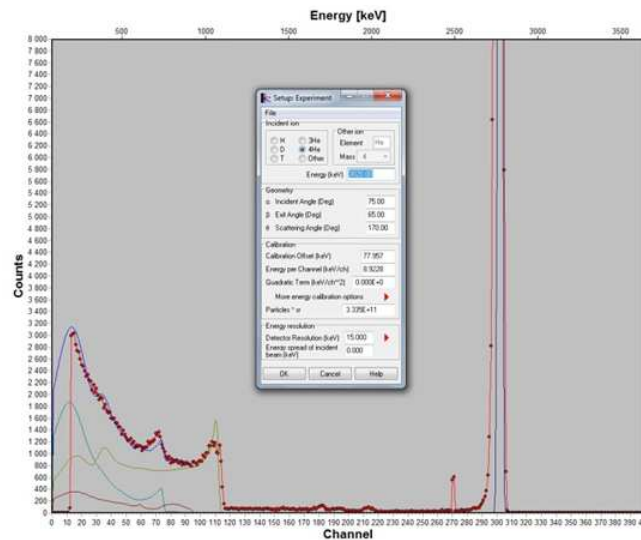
Energy [keV]

500 1000 1500 2000 2500 3000 3500

Counts

8 000
7 800
7 600
7 400
7 200
7 000
6 800
6 600
6 400
6 200
6 000
5 800
5 600
5 400
5 200
5 000
4 800
4 600
4 400
4 200
4 000
3 800
3 600
3 400
3 200
3 000
2 800
2 600
2 400
2 200
2 000
1 800
1 600
1 400
1 200
1 000
800
600
400
200
0

Setup: Experiment

File

Incident ion

H
D
T
3He
4He
Other

Other ion
Element He
Mass 4

Energy (keV) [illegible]

Geometry
α Incident Angle (Deg) 75.00
β Exit Angle (Deg) 85.00
θ Scattering Angle (Deg) 170.00

Calibration
Calibration Offset (keV) 77.957
Energy per Channel (keV/ch) 8.9228
Quadratic Term (keV/ch^2) 0.000E+0
More energy calibration options
Particles * sr 3.335E+11

Energy resolution
Detector Resolution (keV) 15.000
Energy spread of incident beam (keV) 0.000

OK Cancel Help

0 10 20 30 40 50 60 70 80 90 100 110 120 130 140 150 160 170 180 190 200 210 220 230 240 250 260 270 280 290 300 310 320 330 340 350 360 370 380 390 4
Channel